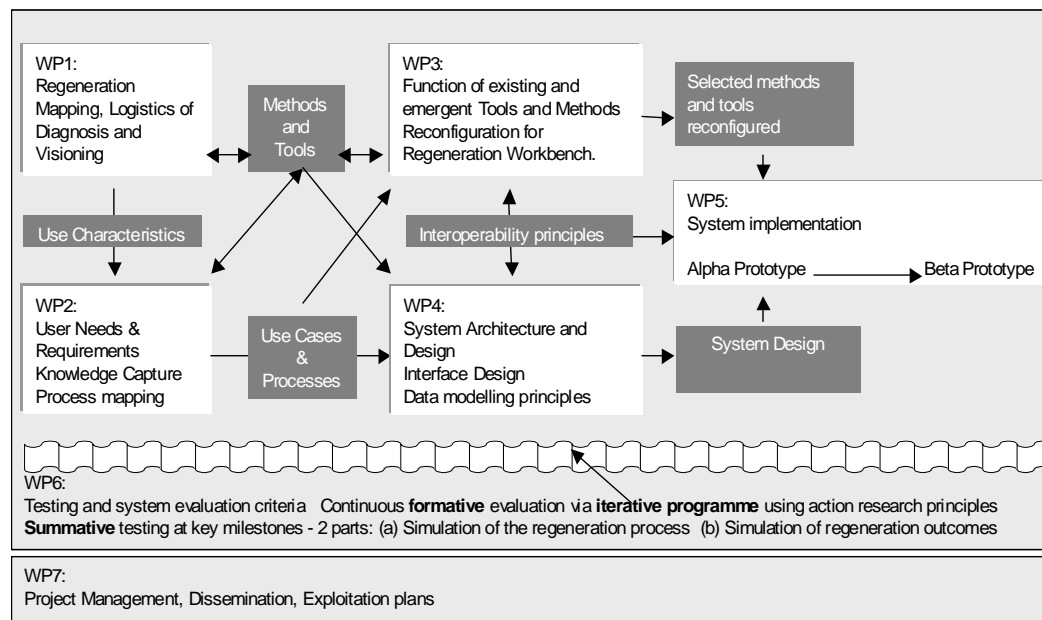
WP1:
Regeneration Mapping, Logistics of Diagnosis and Visioning

Methods and Tools

WP3:
Function of existing and emergent Tools and Methods Reconfiguration for Regeneration Workbench.

Selected methods and tools reconfigured

Use Characteristics

Interoperability principles

WP5:
System implementation

Alpha Prototype Beta Prototype

WP2:
User Needs & Requirements
Knowledge Capture
Process mapping

Use Cases & Processes

WP4:
System Architecture and Design
Interface Design
Data modelling principles

System Design

WP6:
Testing and system evaluation criteria Continuous **formative** evaluation via **iterative programme** using action research principles
**Summative** testing at key milestones - 2 parts: (a) Simulation of the regeneration process (b) Simulation of regeneration outcomes

WP7:
Project Management, Dissemination, Exploitation plans